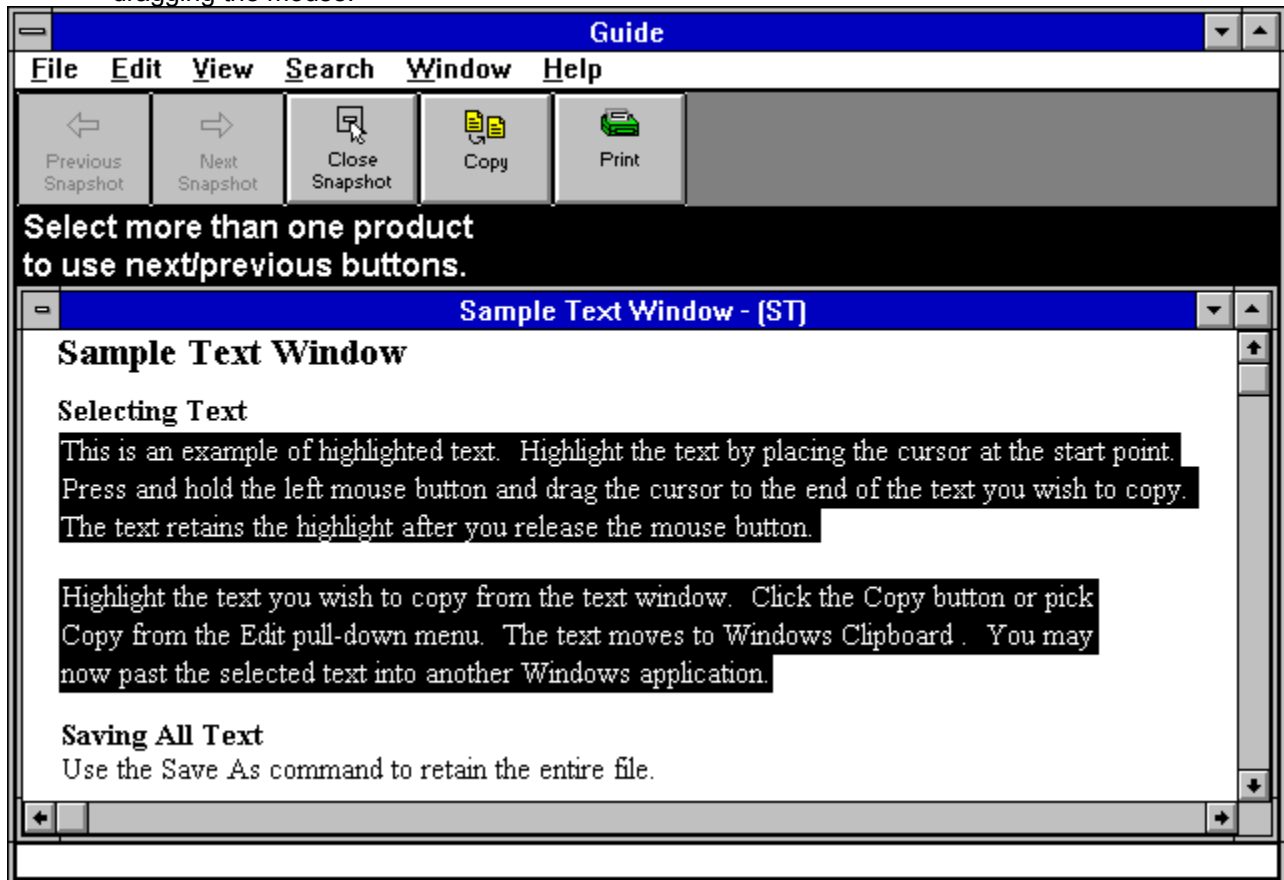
dragging the mouse.

Guide

File Edit View Search Window Help

Previous Snapshot
Next Snapshot
Close Snapshot
Copy
Print

Select more than one product to use next/previous buttons.

Sample Text Window - (ST)

Sample Text Window

Selecting Text
This is an example of highlighted text. Highlight the text by placing the cursor at the start point. Press and hold the left mouse button and drag the cursor to the end of the text you wish to copy. The text retains the highlight after you release the mouse button.

Highlight the text you wish to copy from the text window. Click the Copy button or pick Copy from the Edit pull-down menu. The text moves to Windows Clipboard . You may now past the selected text into another Windows application.

Saving All Text
Use the Save As command to retain the entire file.